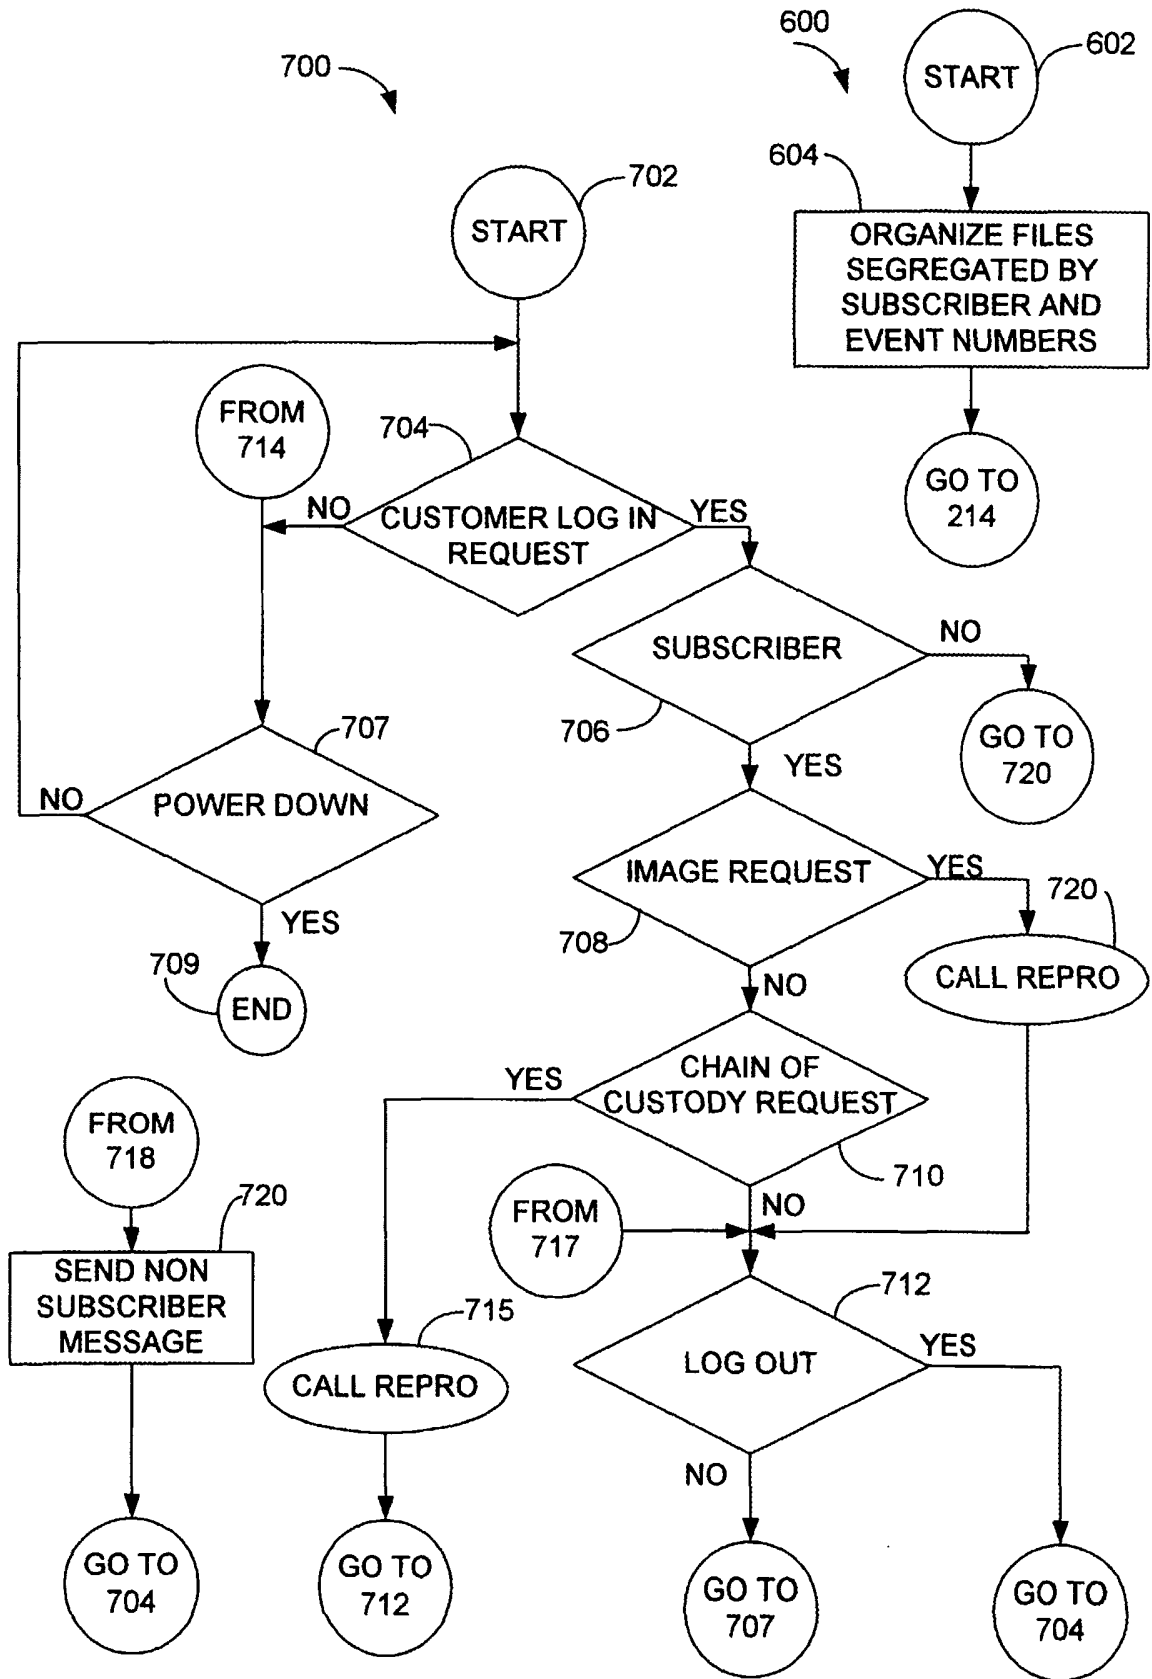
700

600

START

602

604

ORGANIZE FILES SEGREGATED BY SUBSCRIBER AND EVENT NUMBERS

GO TO 214

START

702

FROM 714

704

NO

CUSTOMER LOG IN REQUEST

YES

SUBSCRIBER

NO

GO TO 720

706

YES

707

NO

POWER DOWN

YES

709

END

IMAGE REQUEST

YES

720

708

CALL REPRO

NO

CHAIN OF CUSTODY REQUEST

YES

710

NO

FROM 718

720

SEND NON SUBSCRIBER MESSAGE

GO TO 704

FROM 717

715

CALL REPRO

GO TO 712

712

LOG OUT

YES

NO

GO TO 707

GO TO 704